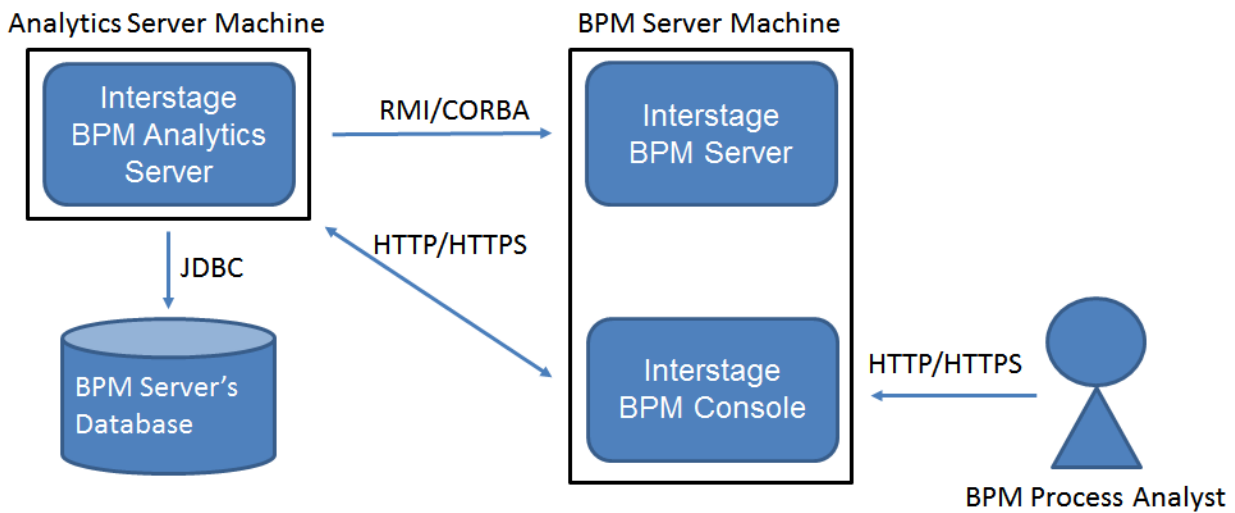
Analytics Server Machine

Interstage BPM Analytics Server

RMI/CORBA

BPM Server Machine

Interstage BPM Server

JDBC

HTTP/HTTPS

BPM Server's Database

Interstage BPM Console

HTTP/HTTPS

BPM Process Analyst